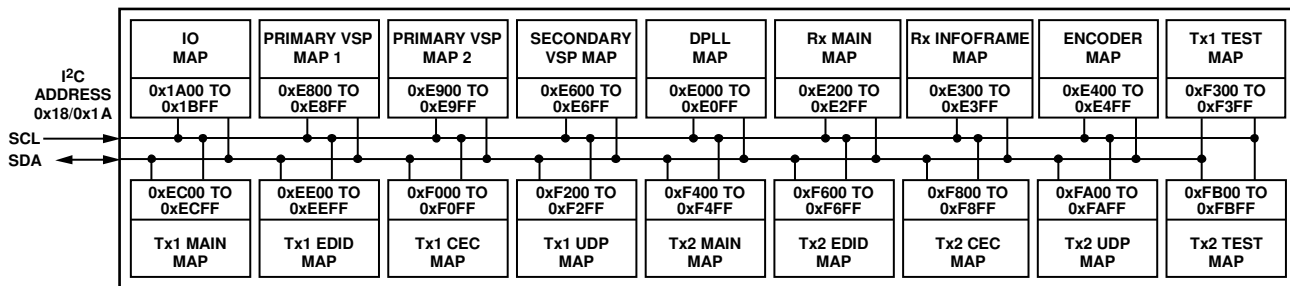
IO MAP
0x1A00 TO 0x1BFF

PRIMARY VSP MAP 1
0xE800 TO 0xE8FF

PRIMARY VSP MAP 2
0xE900 TO 0xE9FF

SECONDARY VSP MAP
0xE600 TO 0xE6FF

DPLL MAP
0xE000 TO 0xE0FF

Rx MAIN MAP
0xE200 TO 0xE2FF

Rx INFOFRAME MAP
0xE300 TO 0xE3FF

ENCODER MAP
0xE400 TO 0xE4FF

Tx1 TEST MAP
0xF300 TO 0xF3FF

I$^2$C ADDRESS 0x18/0x1A

SCL

SDA

0xEC00 TO 0xECFF
Tx1 MAIN MAP

0xEE00 TO 0xEEFF
Tx1 EDID MAP

0xF000 TO 0xF0FF
Tx1 CEC MAP

0xF200 TO 0xF2FF
Tx1 UDP MAP

0xF400 TO 0xF4FF
Tx2 MAIN MAP

0xF600 TO 0xF6FF
Tx2 EDID MAP

0xF800 TO 0xF8FF
Tx2 CEC MAP

0xFA00 TO 0xFAFF
Tx2 UDP MAP

0xFB00 TO 0xFBFF
Tx2 TEST MAP